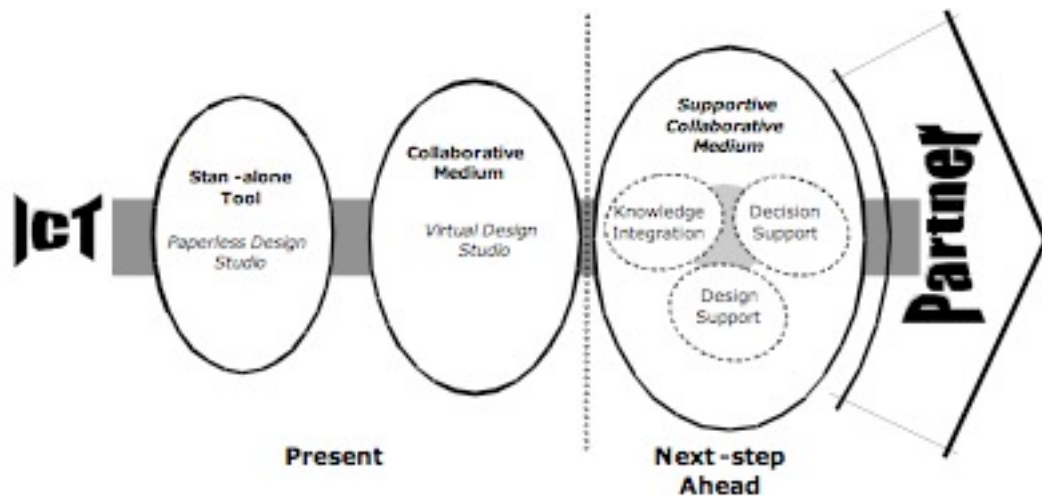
ICT

Stan -alone Tool

Paperless Design Studio

Collaborative Medium

Virtual Design Studio

Supportive Collaborative Medium

Knowledge Integration

Decision Support

Design Support

Partner

Present

Next-step Ahead